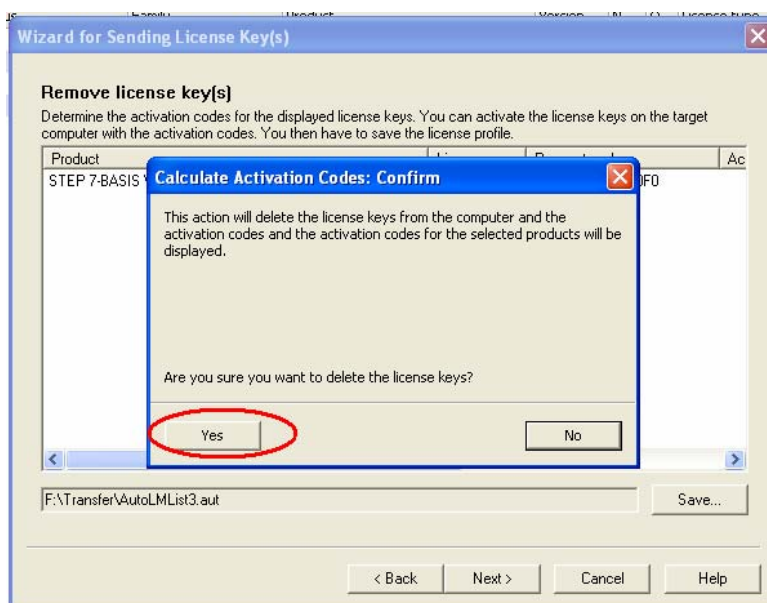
Wizard for Sending License Key(s)

Remove license key(s)

Determine the activation codes for the displayed license keys. You can activate the license keys on the target computer with the activation codes. You then have to save the license profile.

| Product | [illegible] | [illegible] | Ac |
|---|---|---|---|
| STEP 7-BASIS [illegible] | | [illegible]0F0 | |

Calculate Activation Codes: Confirm

This action will delete the license keys from the computer and the activation codes and the activation codes for the selected products will be displayed.

Are you sure you want to delete the license keys?

Yes No

F:\Transfer\AutoLMList3.aut

Save...

< Back Next > Cancel Help